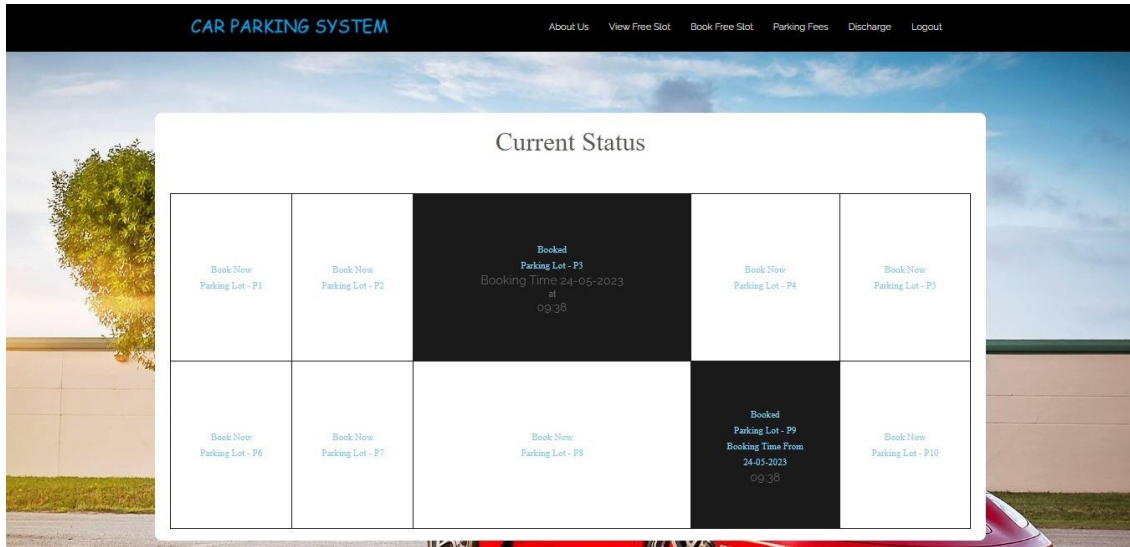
CAR PARKING SYSTEM

About Us View Free Slot Book Free Slot Parking Fees Discharge Logout

Current Status

| | | | | |
|---|---|---|---|---|
| Book Now Parking Lot - P1 | Book Now Parking Lot - P2 | Booked Parking Lot - P3 Booking Time 24-05-2023 at 09:38 | Book Now Parking Lot - P4 | Book Now Parking Lot - P5 |
| Book Now Parking Lot - P6 | Book Now Parking Lot - P7 | Book Now Parking Lot - P8 | Booked Parking Lot - P9 Booking Time From 24-05-2023 09:38 | Book Now Parking Lot - P10 |